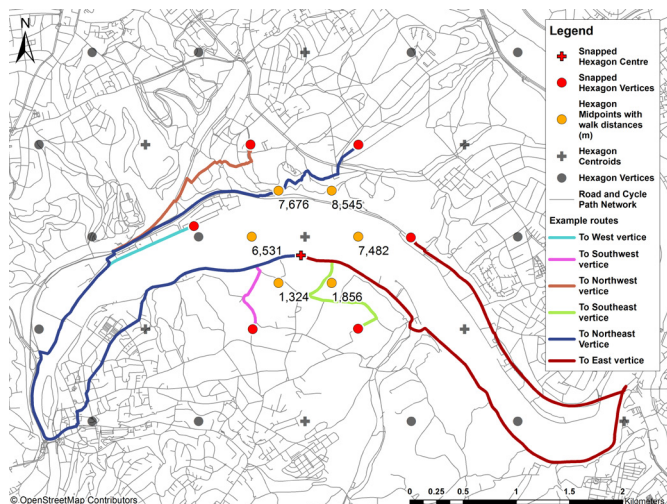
N

Legend
Snapped Hexagon Centre
Snapped Hexagon Vertices
Hexagon Midpoints with walk distances (m)
Hexagon Centroids
Hexagon Vertices
Road and Cycle Path Network
Example routes
To West vertice
To Southwest vertice
To Northwest vertice
To Southeast vertice
To Northeast Vertice
To East vertice

7,676
8,545
6,531
7,482
1,324
1,856

0 0.25 0.5 1 1.5 2
Kilometers

© OpenStreetMap Contributors